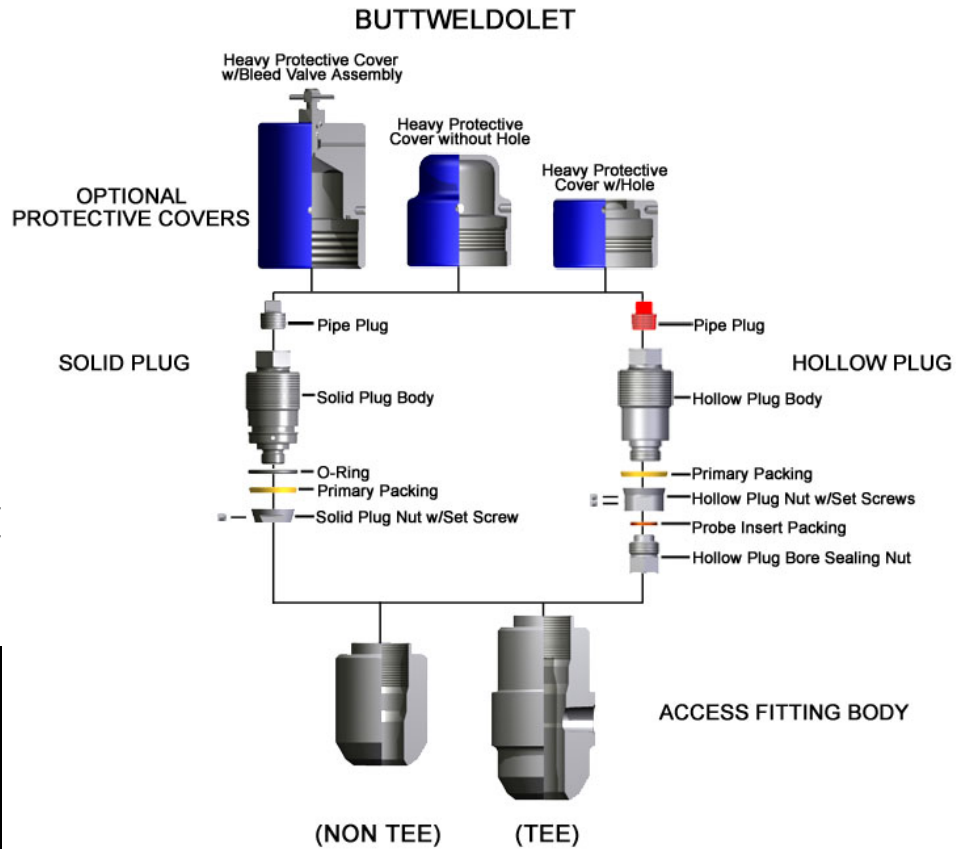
BUTTWELDOLET

Heavy Protective Cover w/Bleed Valve Assembly

Heavy Protective Cover without Hole

Heavy Protective Cover w/Hole

OPTIONAL PROTECTIVE COVERS

SOLID PLUG

Pipe Plug

Solid Plug Body

O-Ring

Primary Packing

Solid Plug Nut w/Set Screw

HOLLOW PLUG

Pipe Plug

Hollow Plug Body

Primary Packing

Hollow Plug Nut w/Set Screws

Probe Insert Packing

Hollow Plug Bore Sealing Nut

ACCESS FITTING BODY

(NON TEE)

(TEE)